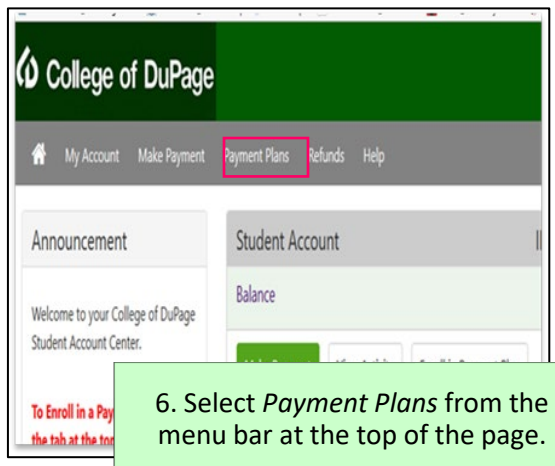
College of DuPage

My Account Make Payment Payment Plans Refunds Help

Announcement

Welcome to your College of DuPage Student Account Center.

To Enroll in a Pay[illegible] the tab at the to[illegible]

Student Account

Balance

6. Select *Payment Plans* from the menu bar at the top of the page.